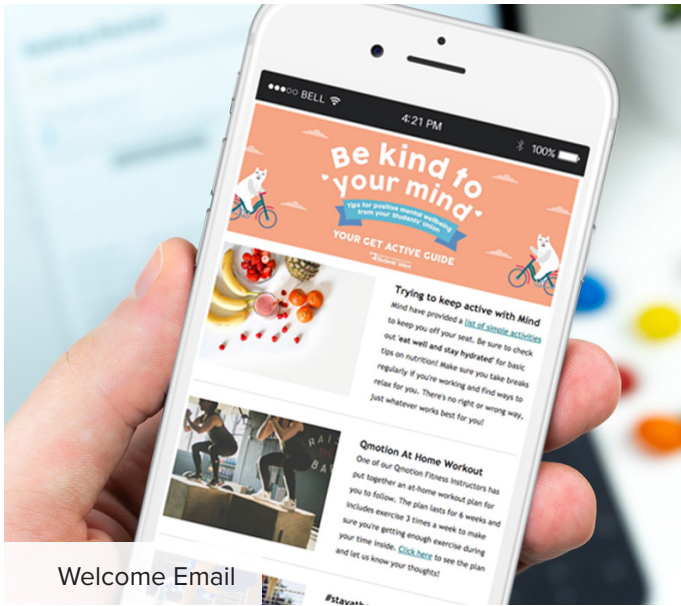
●●●○○ BELL

4:21 PM

100%

Be kind to your mind

Tips for positive mental wellbeing from your Students' Union

YOUR GET ACTIVE GUIDE

Students' Union

Trying to keep active with Mind

Mind have provided a list of simple activities to keep you off your seat. Be sure to check out 'eat well and stay hydrated' for basic tips on nutrition! Make sure you take breaks regularly if you're working and find ways to relax for you. There's no right or wrong way, just whatever works best for you!

Qmotion At Home Workout

One of our Qmotion Fitness Instructors has put together an at-home workout plan for you to follow. The plan lasts for 6 weeks and includes exercise 3 times a week to make sure you're getting enough exercise during your time inside. Click here to see the plan and let us know your thoughts!

#stayath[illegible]

Welcome Email